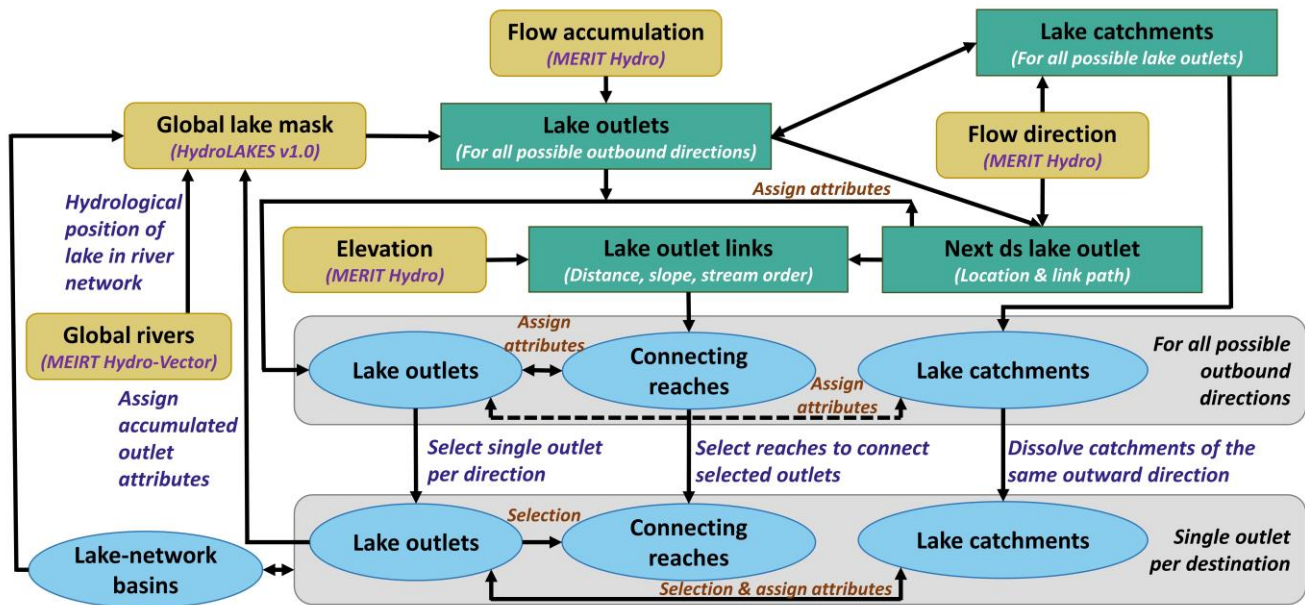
Flow accumulation
(MERIT Hydro)

Lake catchments
(For all possible lake outlets)

Global lake mask
(HydroLAKES v1.0)

Lake outlets
(For all possible outbound directions)

Flow direction
(MERIT Hydro)

Hydrological position of lake in river network

Assign attributes

Elevation
(MERIT Hydro)

Lake outlet links
(Distance, slope, stream order)

Next ds lake outlet
(Location & link path)

Global rivers
(MEIRT Hydro-Vector)

Assign attributes

Lake outlets

Connecting reaches

Lake catchments

For all possible outbound directions

Assign attributes

Assign accumulated outlet attributes

Select single outlet per direction

Select reaches to connect selected outlets

Dissolve catchments of the same outward direction

Selection

Lake-network basins

Lake outlets

Connecting reaches

Lake catchments

Single outlet per destination

Selection & assign attributes